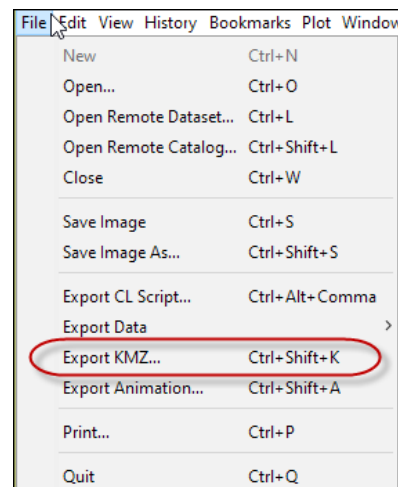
File Edit View History Bookmarks Plot Windo

New Ctrl+N
Open... Ctrl+O
Open Remote Dataset... Ctrl+L
Open Remote Catalog... Ctrl+Shift+L
Close Ctrl+W

Save Image Ctrl+S
Save Image As... Ctrl+Shift+S

Export CL Script... Ctrl+Alt+Comma
Export Data >
Export KMZ... Ctrl+Shift+K
Export Animation... Ctrl+Shift+A

Print... Ctrl+P

Quit Ctrl+Q